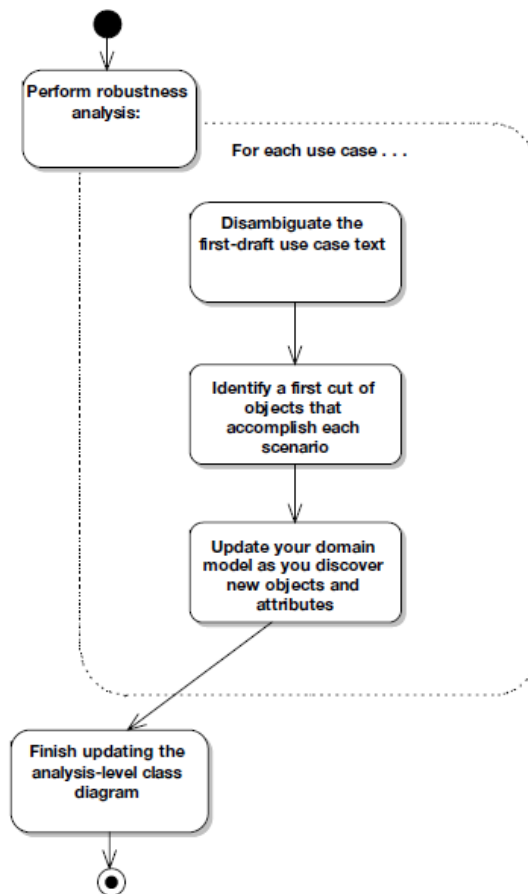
Perform robustness analysis:

For each use case . . .

Disambiguate the first-draft use case text

Identify a first cut of objects that accomplish each scenario

Update your domain model as you discover new objects and attributes

Finish updating the analysis-level class diagram